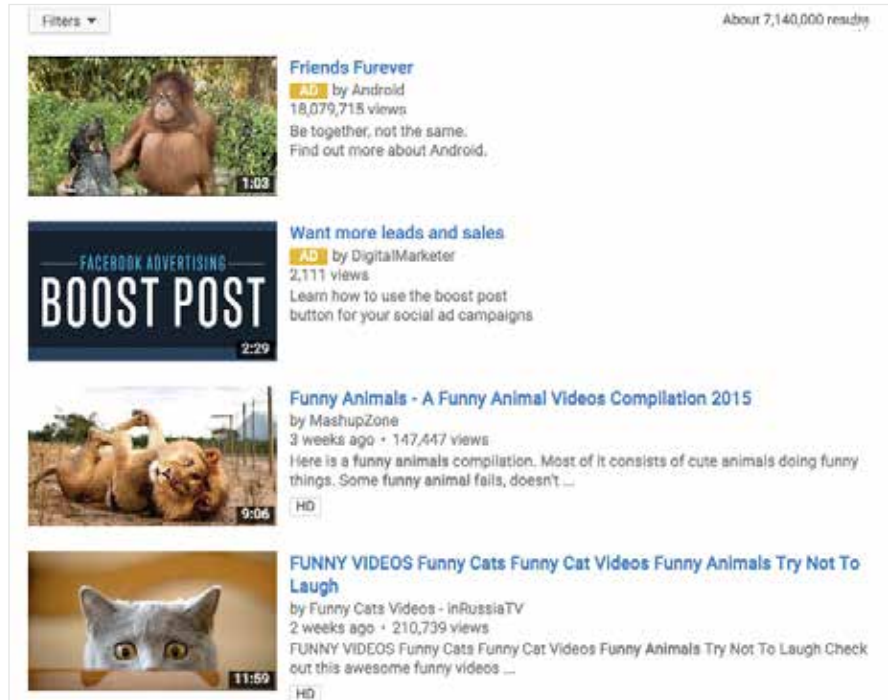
Filters ▾

About 7,140,000 results

1:03

Friends Furever
AD by Android
18,079,715 views
Be together, not the same.
Find out more about Android.

FACEBOOK ADVERTISING
BOOST POST
2:29

Want more leads and sales
AD by DigitalMarketer
2,111 views
Learn how to use the boost post button for your social ad campaigns

9:06

Funny Animals - A Funny Animal Videos Compilation 2015
by MashupZone
3 weeks ago • 147,447 views
Here is a funny animals compilation. Most of it consists of cute animals doing funny things. Some funny animal fails, doesn't ...
HD

11:59

FUNNY VIDEOS Funny Cats Funny Cat Videos Funny Animals Try Not To Laugh
by Funny Cats Videos - inRussiaTV
2 weeks ago • 210,739 views
FUNNY VIDEOS Funny Cats Funny Cat Videos Funny Animals Try Not To Laugh Check out this awesome funny videos ...
HD